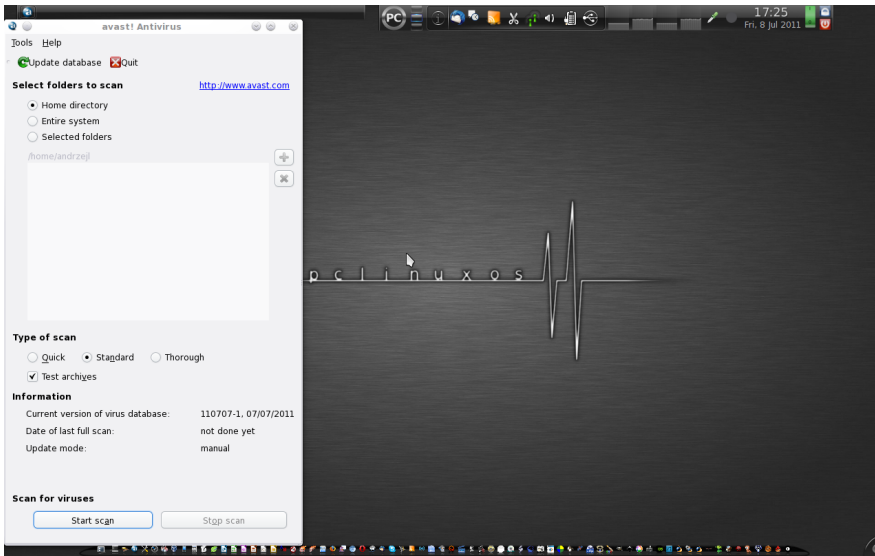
avast! Antivirus

Tools Help

Update database Quit

Select folders to scan

http://www.avast.com

Home directory

Entire system

Selected folders

/home/andrzejl

Type of scan

Quick Standard Thorough

Test archives

Information

Current version of virus database: 110707-1, 07/07/2011

Date of last full scan: not done yet

Update mode: manual

Scan for viruses

Start scan

Stop scan

PC

17:25
Fri, 8 Jul 2011

p c l i n u x o s